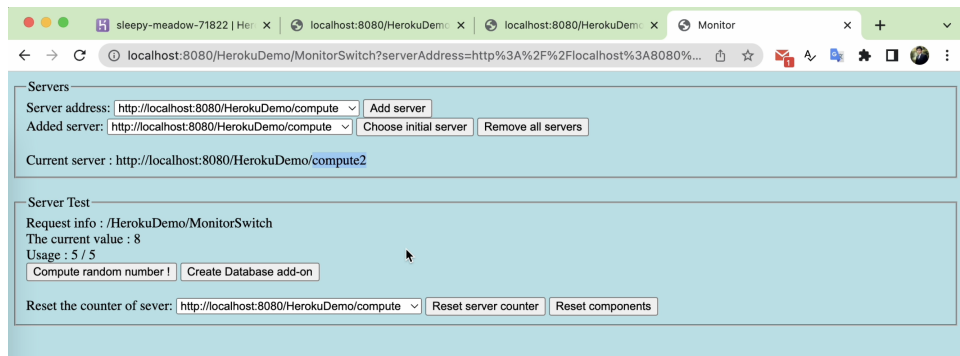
sleepy-meadow-71822 | Her ×
localhost:8080/HerokuDemo ×
localhost:8080/HerokuDemo ×
Monitor ×
+

localhost:8080/HerokuDemo/MonitorSwitch?serverAddress=http%3A%2F%2Flocalhost%3A8080%...

Servers
Server address: http://localhost:8080/HerokuDemo/compute Add server
Added server: http://localhost:8080/HerokuDemo/compute Choose initial server Remove all servers

Current server : http://localhost:8080/HerokuDemo/compute2

Server Test
Request info : /HerokuDemo/MonitorSwitch
The current value : 8
Usage : 5 / 5
Compute random number ! Create Database add-on

Reset the counter of sever: http://localhost:8080/HerokuDemo/compute Reset server counter Reset components